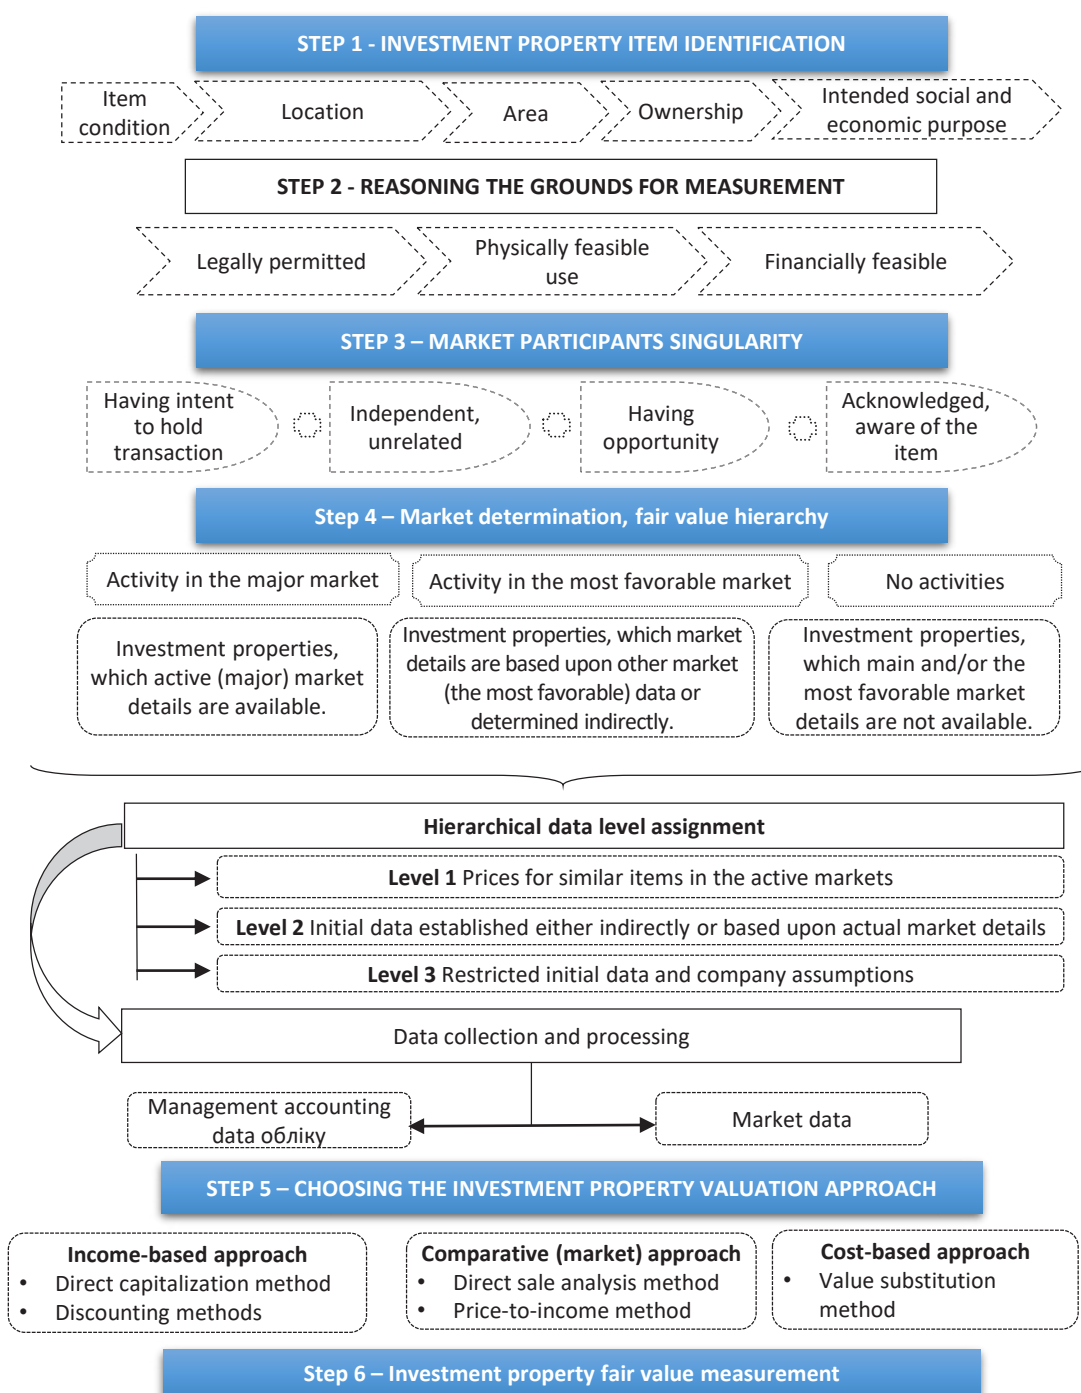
STEP 1 - INVESTMENT PROPERTY ITEM IDENTIFICATION

Item condition

Location

Area

Ownership

Intended social and economic purpose

STEP 2 - REASONING THE GROUNDS FOR MEASUREMENT

Legally permitted

Physically feasible use

Financially feasible

STEP 3 – MARKET PARTICIPANTS SINGULARITY

Having intent to hold transaction

Independent, unrelated

Having opportunity

Acknowledged, aware of the item

Step 4 – Market determination, fair value hierarchy

Activity in the major market

Activity in the most favorable market

No activities

Investment properties, which active (major) market details are available.

Investment properties, which market details are based upon other market (the most favorable) data or determined indirectly.

Investment properties, which main and/or the most favorable market details are not available.

Hierarchical data level assignment

**Level 1** Prices for similar items in the active markets

**Level 2** Initial data established either indirectly or based upon actual market details

**Level 3** Restricted initial data and company assumptions

Data collection and processing

Management accounting data обліку

Market data

STEP 5 – CHOOSING THE INVESTMENT PROPERTY VALUATION APPROACH

Income-based approach
• Direct capitalization method
• Discounting methods

Comparative (market) approach
• Direct sale analysis method
• Price-to-income method

Cost-based approach
• Value substitution method

Step 6 – Investment property fair value measurement